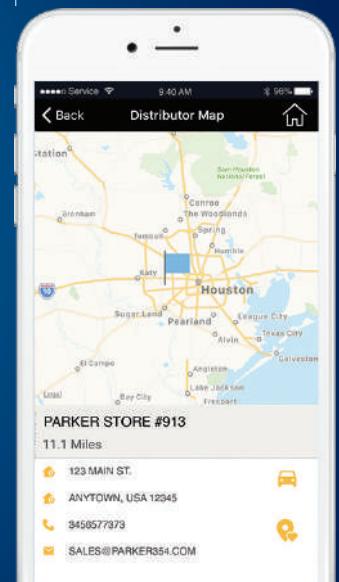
●●●●○ Service 9:40 AM 98%

Back Distributor Map

Station
Sam Houston National Forest
Brenham
Conroe
The Woodlands
Spring
Humble
Katy
10
Houston
Sugar Land
Pearland
League City
Alvin
Texas City
El Campo
Galveston
Angleton
Lake Jackson
Bay City
Freeport
Legal

PARKER STORE #913
11.1 Miles

123 MAIN ST.
ANYTOWN, USA 12345
3458577373
SALES@PARKER354.COM